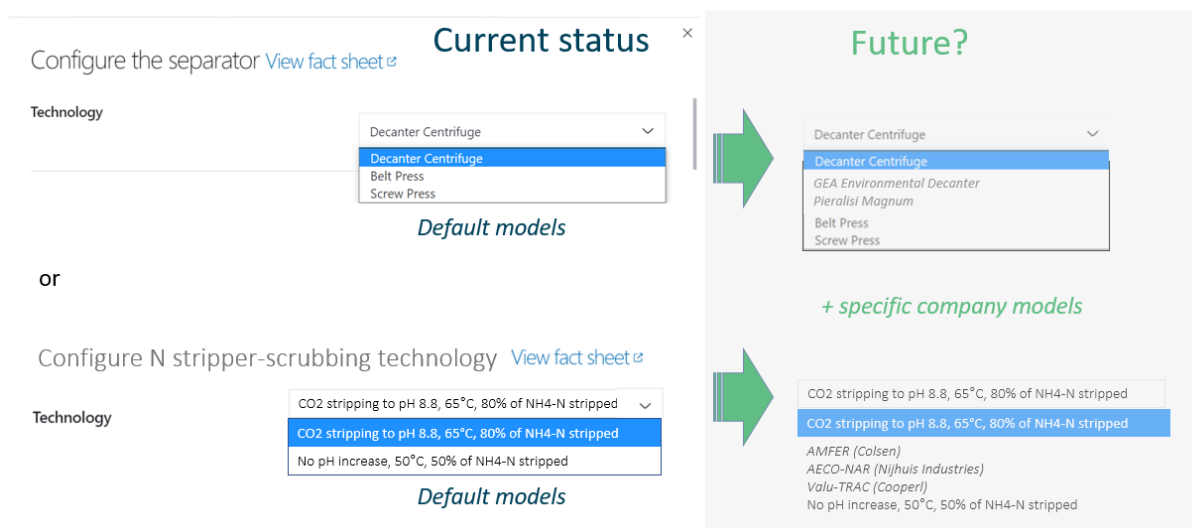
Configure the separator View fact sheet

Current status

×

Future?

Technology

Decanter Centrifuge

Decanter Centrifuge
Belt Press
Screw Press

Default models

Decanter Centrifuge

Decanter Centrifuge
GEA Environmental Decanter
Pieralisi Magnum
Belt Press
Screw Press

or

+ specific company models

Configure N stripper-scrubbing technology View fact sheet

Technology

CO2 stripping to pH 8.8, 65°C, 80% of NH4-N stripped

CO2 stripping to pH 8.8, 65°C, 80% of NH4-N stripped
No pH increase, 50°C, 50% of NH4-N stripped

Default models

CO2 stripping to pH 8.8, 65°C, 80% of NH4-N stripped

CO2 stripping to pH 8.8, 65°C, 80% of NH4-N stripped
AMFER (Colsen)
AECO-NAR (Nijhuis Industries)
Valu-TRAC (Cooperl)
No pH increase, 50°C, 50% of NH4-N stripped